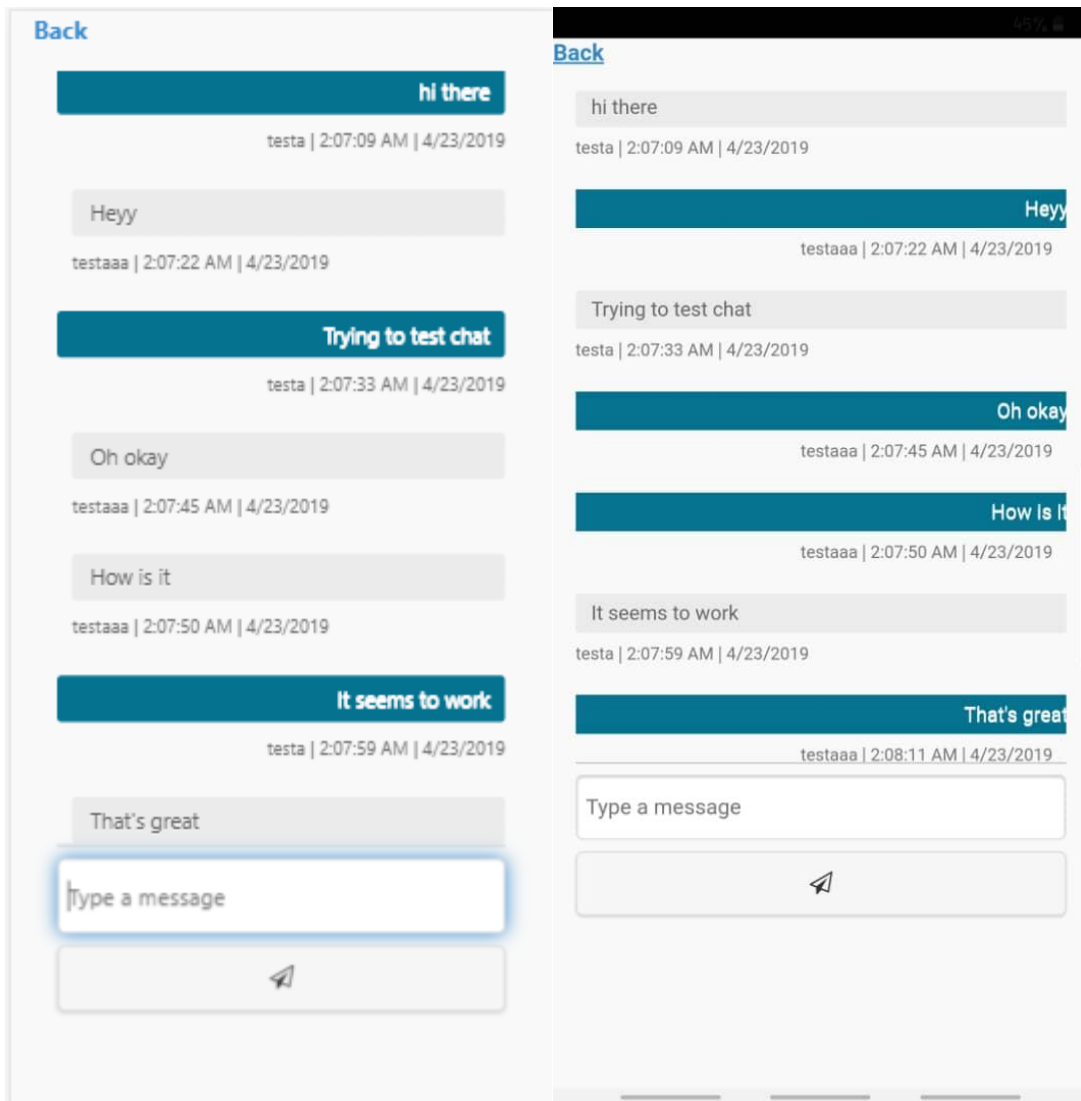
Back

hi there

testa | 2:07:09 AM | 4/23/2019

Heyy

testaaa | 2:07:22 AM | 4/23/2019

Trying to test chat

testa | 2:07:33 AM | 4/23/2019

Oh okay

testaaa | 2:07:45 AM | 4/23/2019

How is it

testaaa | 2:07:50 AM | 4/23/2019

It seems to work

testa | 2:07:59 AM | 4/23/2019

That's great

Type a message

45%

Back

hi there

testa | 2:07:09 AM | 4/23/2019

Heyy

testaaa | 2:07:22 AM | 4/23/2019

Trying to test chat

testa | 2:07:33 AM | 4/23/2019

Oh okay

testaaa | 2:07:45 AM | 4/23/2019

How is it

testaaa | 2:07:50 AM | 4/23/2019

It seems to work

testa | 2:07:59 AM | 4/23/2019

That's great

testaaa | 2:08:11 AM | 4/23/2019

Type a message